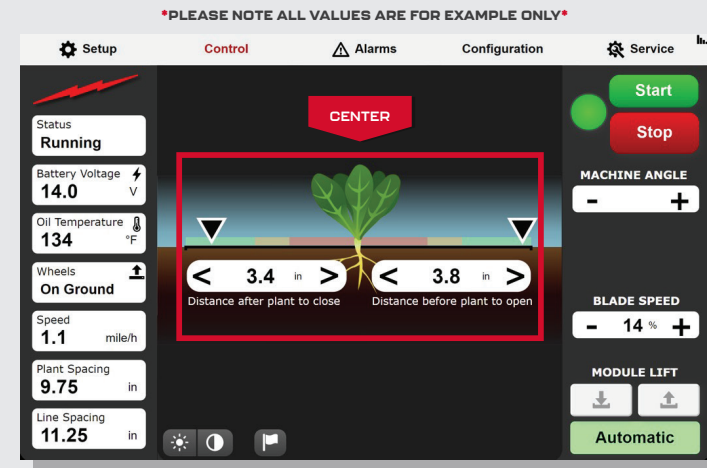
*PLEASE NOTE ALL VALUES ARE FOR EXAMPLE ONLY*

Setup
Control
Alarms
Configuration
Service

Status
Running

Battery Voltage
14.0 V

Oil Temperature
134 °F

Wheels
On Ground

Speed
1.1 mile/h

Plant Spacing
9.75 in

Line Spacing
11.25 in

CENTER

< 3.4 in >
Distance after plant to close

< 3.8 in >
Distance before plant to open

Start
Stop

MACHINE ANGLE
- +

BLADE SPEED
- 14 % +

MODULE LIFT

Automatic